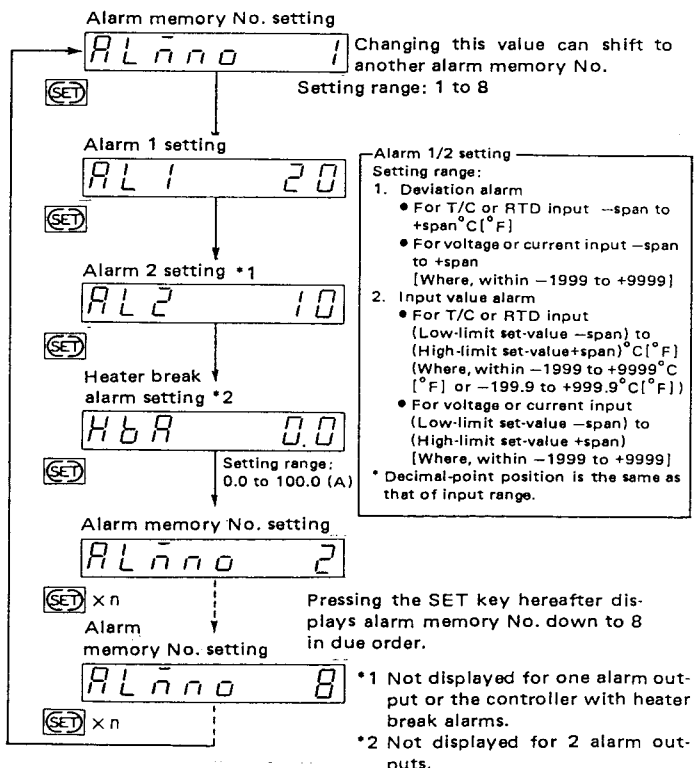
Alarm memory No. setting

ALñno 1

Changing this value can shift to another alarm memory No.

SET

Setting range: 1 to 8

Alarm 1 setting

AL 1 20

SET

Alarm 1/2 setting
Setting range:
1. Deviation alarm
● For T/C or RTD input —span to +span°C[°F]
● For voltage or current input —span to +span
[Where, within −1999 to +9999]
2. Input value alarm
● For T/C or RTD input (Low-limit set-value −span) to (High-limit set-value+span)°C[°F] (Where, within −1999 to +9999°C [°F] or −199.9 to +999.9°C[°F])
● For voltage or current input (Low-limit set-value −span) to (High-limit set-value +span) [Where, within −1999 to +9999]
* Decimal-point position is the same as that of input range.

Alarm 2 setting *1

AL2 10

SET

Heater break alarm setting *2

HbA 0.0

SET

Setting range: 0.0 to 100.0 (A)

Alarm memory No. setting

ALñno 2

SET × n

Pressing the SET key hereafter displays alarm memory No. down to 8 in due order.

Alarm memory No. setting

ALñno 8

SET × n

*1 Not displayed for one alarm output or the controller with heater break alarms.
*2 Not displayed for 2 alarm outputs.